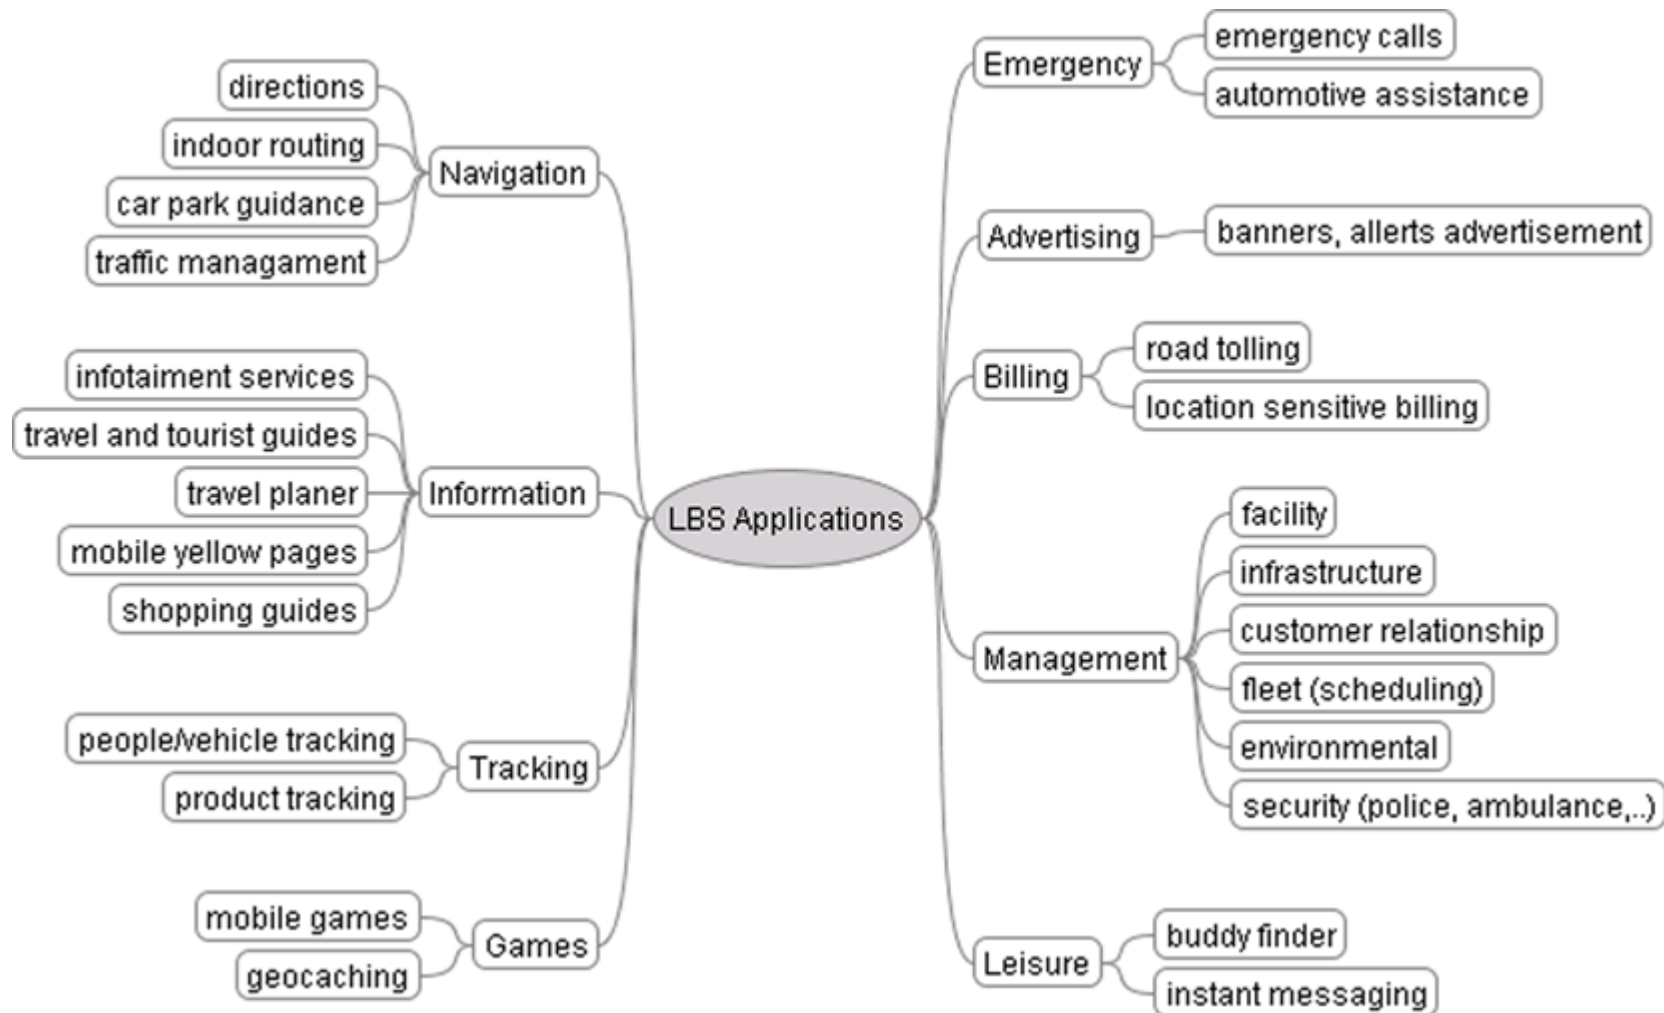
LBS Applications

Navigation
directions
indoor routing
car park guidance
traffic managament

Information
infotaiment services
travel and tourist guides
travel planer
mobile yellow pages
shopping guides

Tracking
people/vehicle tracking
product tracking

Games
mobile games
geocaching

Emergency
emergency calls
automotive assistance

Advertising
banners, allerts advertisement

Billing
road tolling
location sensitive billing

Management
facility
infrastructure
customer relationship
fleet (scheduling)
environmental
security (police, ambulance,..)

Leisure
buddy finder
instant messaging